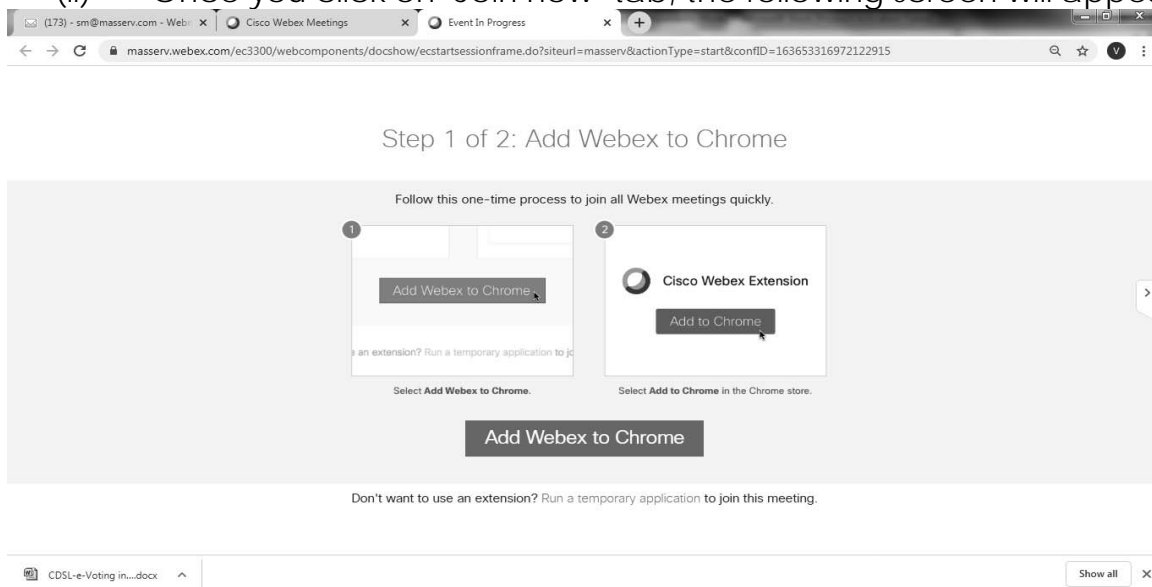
(ii) Once you click on "Join now" tab, the following screen will appear

(173) - sm@masserv.com - Webr ×
Cisco Webex Meetings ×
Event In Progress ×
+

masserv.webex.com/ec3300/webcomponents/docshow/ecstartsessionframe.do?siteurl=masserv&actionType=start&confID=163653316972122915

Step 1 of 2: Add Webex to Chrome

Follow this one-time process to join all Webex meetings quickly.

1
Add Webex to Chrome
an extension? Run a temporary application to jo

2
Cisco Webex Extension
Add to Chrome

Select **Add Webex to Chrome**.

Select **Add to Chrome** in the Chrome store.

Add Webex to Chrome

Don't want to use an extension? Run a temporary application to join this meeting.

CDSL-e-Voting in....docx

Show all